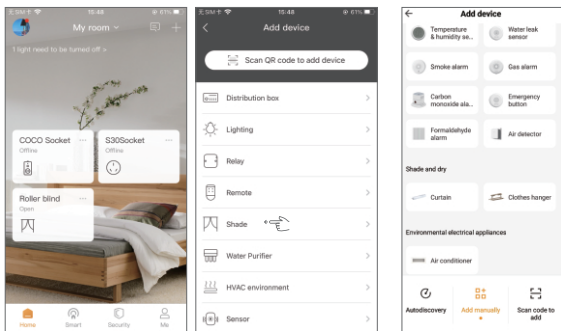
No SIM 15:48 61%

My room

1 light need to be turned off >

COCO Socket
Offline

S30Socket
Offline

Roller blind
Open

Home Smart Security Me

15:48 61%

Add device

Scan QR code to add device

Distribution box

Lighting

Relay

Remote

Shade

Water Purifier

HVAC environment

Sensor

Add device

Temperature & humidity se...

Water leak sensor

Smoke alarm

Gas alarm

Carbon monoxide ala...

Emergency button

Formaldehyde alarm

Air detector

Shade and dry

Curtain

Clothes hanger

Environmental electrical appliances

Air conditioner

Autodiscovery

Add manually

Scan code to add